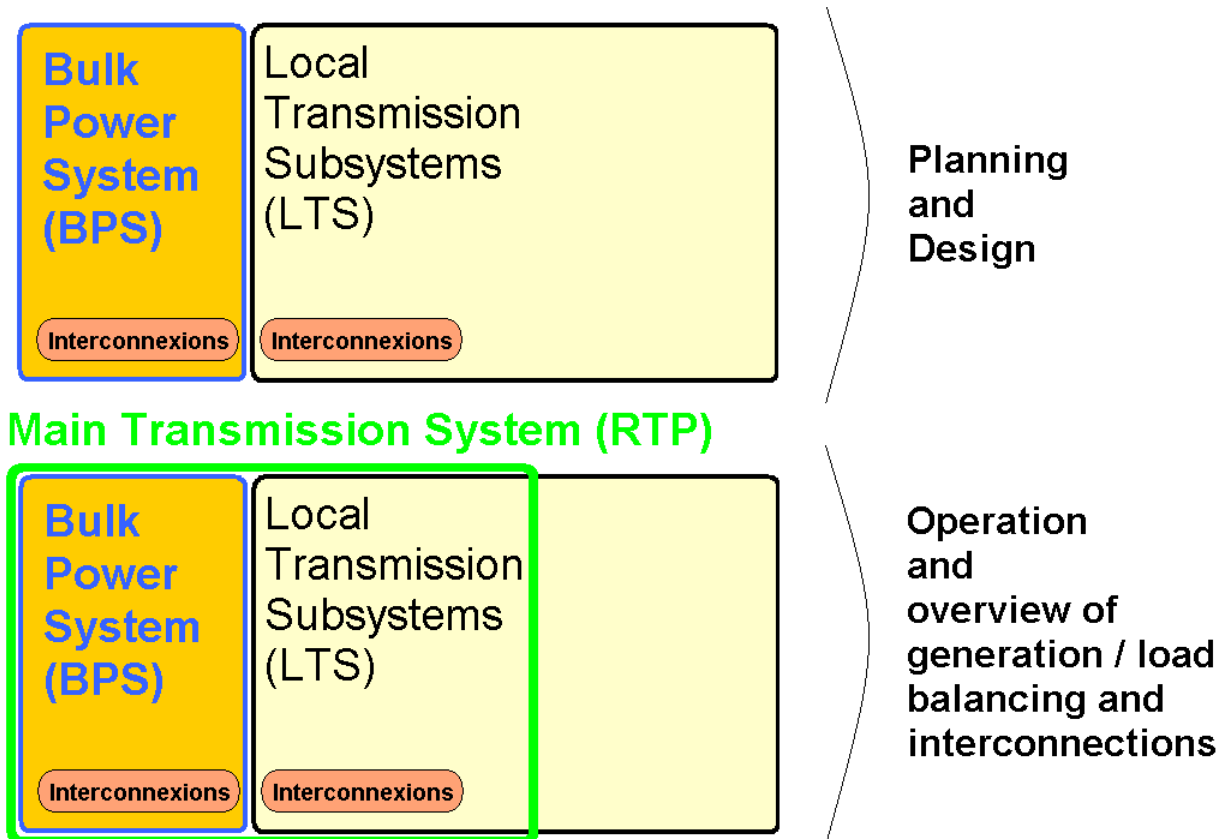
Bulk Power System (BPS)

Interconnexions

Local Transmission Subsystems (LTS)

Interconnexions

Planning and Design

Main Transmission System (RTP)

Bulk Power System (BPS)

Interconnexions

Local Transmission Subsystems (LTS)

Interconnexions

Operation and overview of generation / load balancing and interconnections